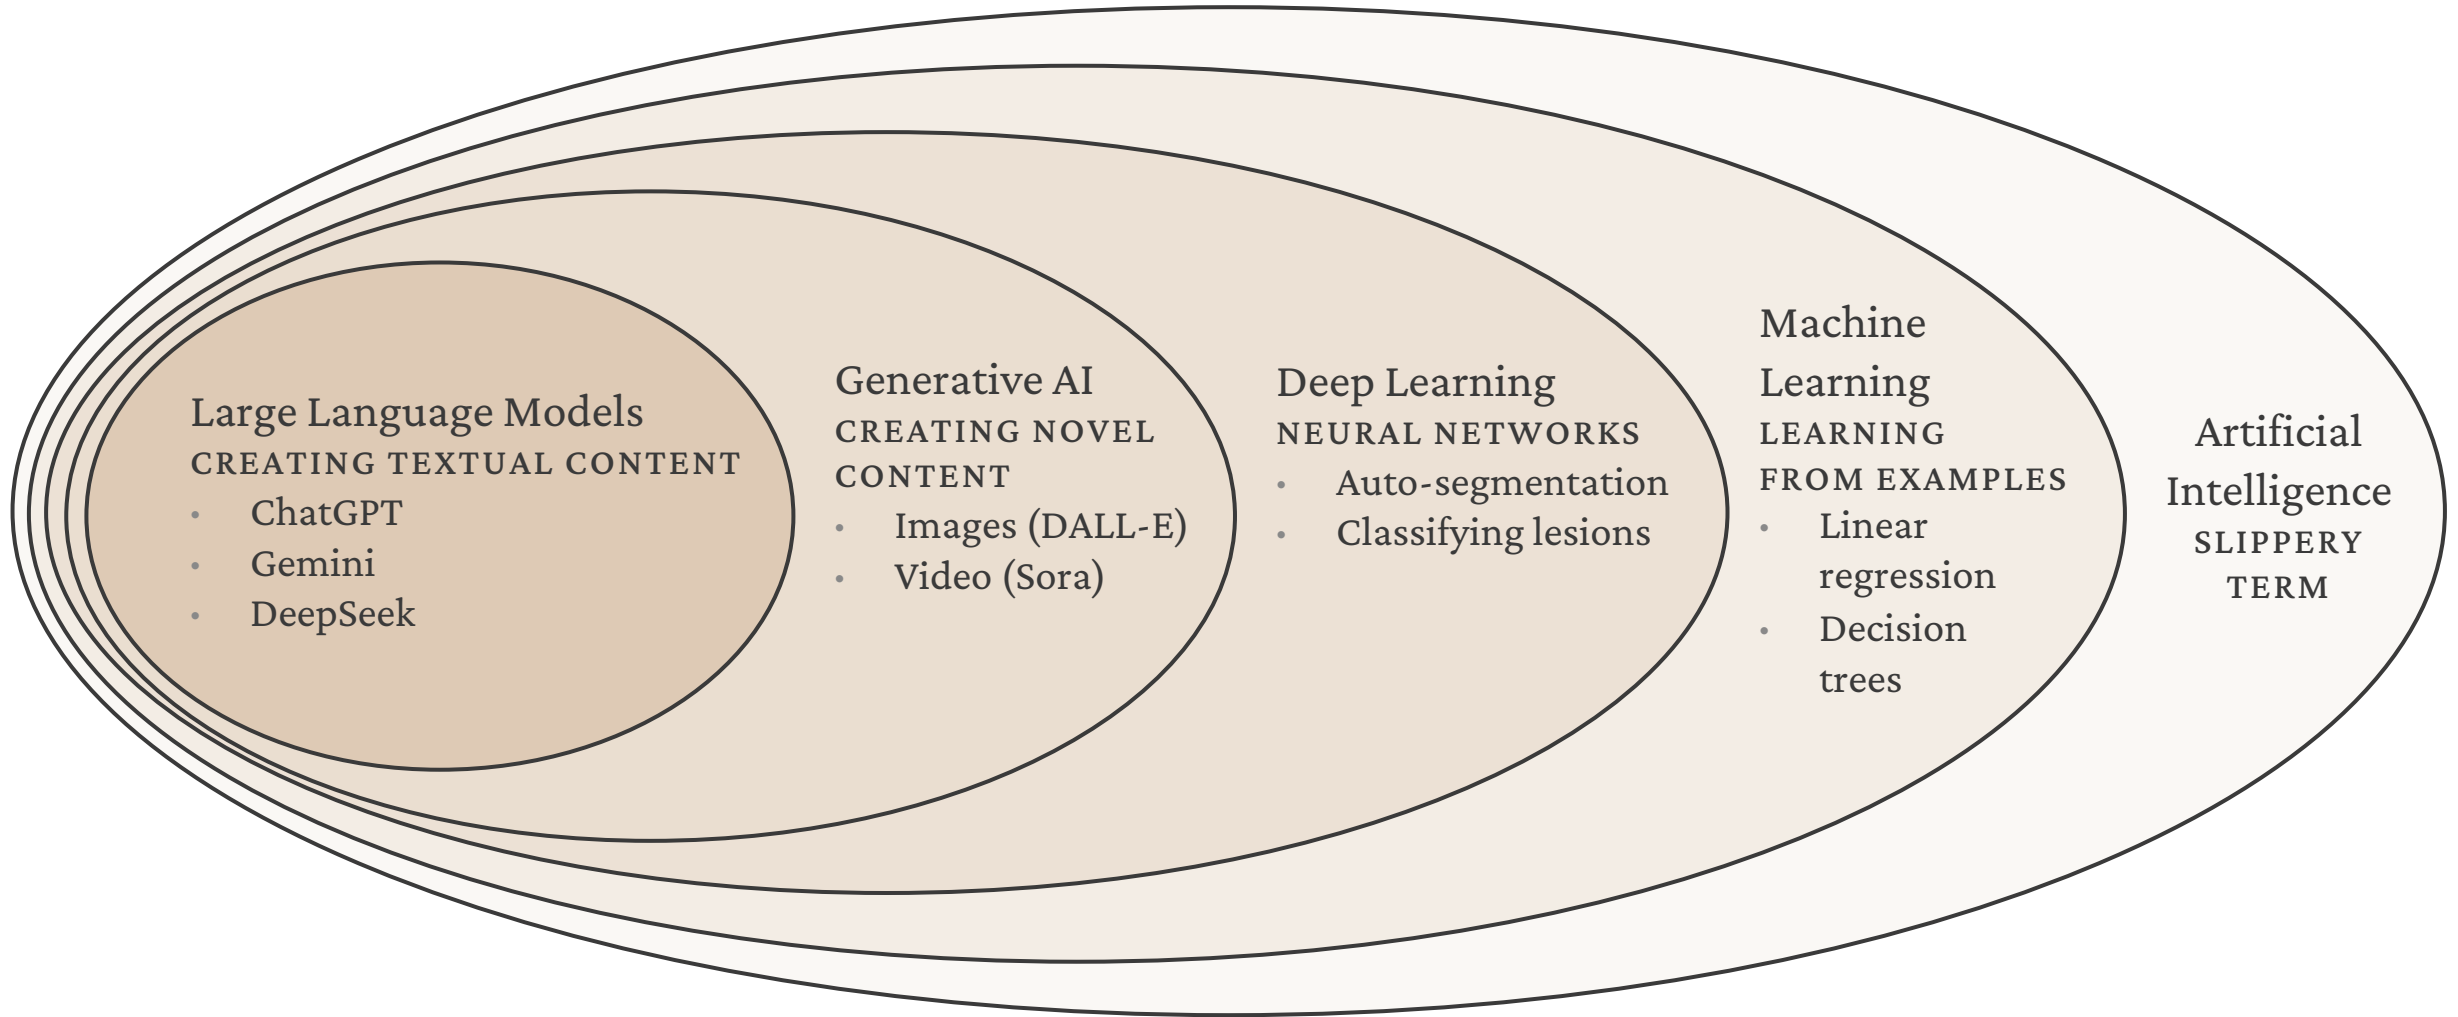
Large Language Models
CREATING TEXTUAL CONTENT
• ChatGPT
• Gemini
• DeepSeek

Generative AI
CREATING NOVEL CONTENT
• Images (DALL-E)
• Video (Sora)

Deep Learning
NEURAL NETWORKS
• Auto-segmentation
• Classifying lesions

Machine Learning
LEARNING FROM EXAMPLES
• Linear regression
• Decision trees

Artificial Intelligence
SLIPPERY TERM